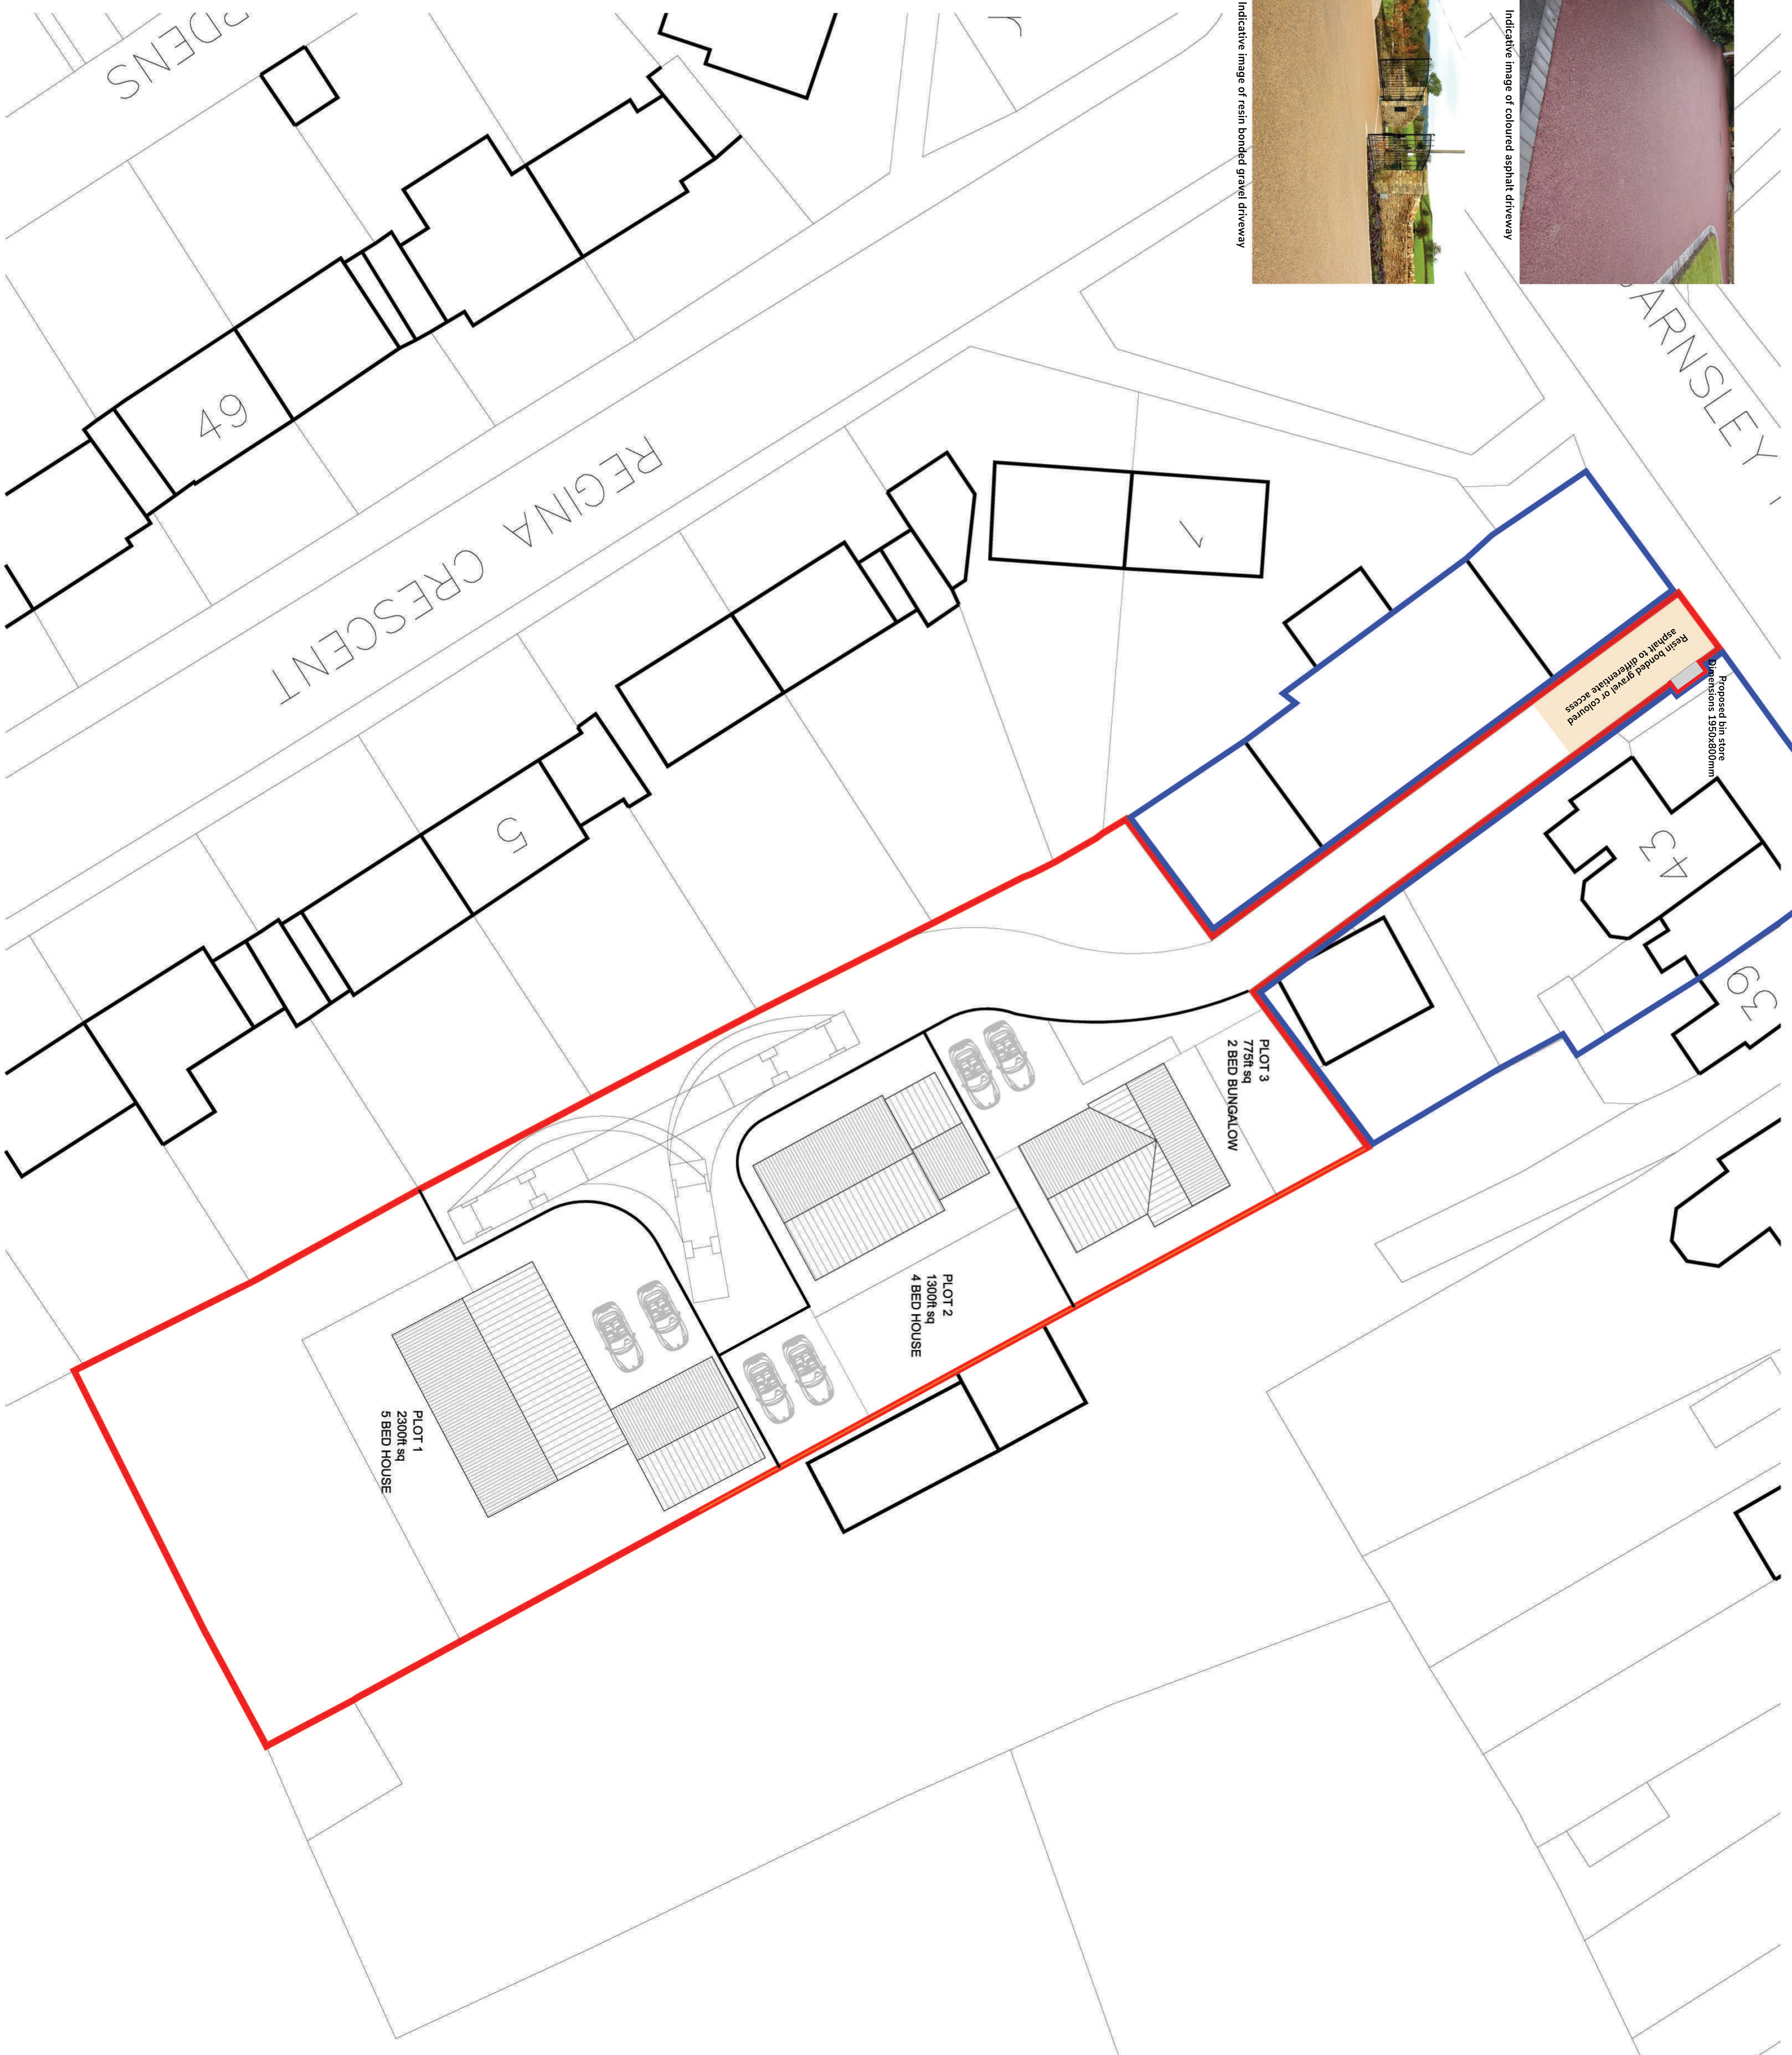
DENS

49

REGINA CRESCENT

1

5

ARNSLEY

43

39

Indicative image of coloured asphalt driveway

Indicative image of resin bonded gravel driveway

Proposed bin store Dimensions 1950x800mm

Resin bonded gravel or coloured asphalt to differentiate access

PLOT 3
775ft sq
2 BED BUNGALOW

PLOT 2
1300ft sq
4 BED HOUSE

PLOT 1
2300ft sq
5 BED HOUSE